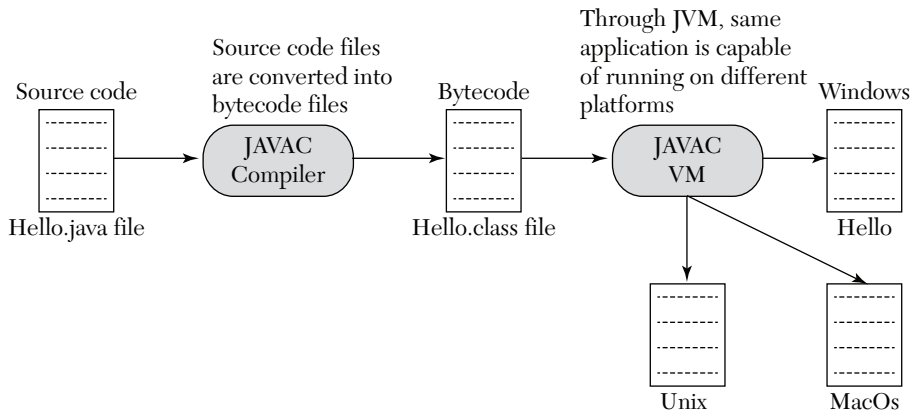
Source code

Hello.java file

Source code files are converted into bytecode files

JAVAC Compiler

Bytecode

Hello.class file

Through JVM, same application is capable of running on different platforms

JAVAC VM

Windows

Hello

Unix

MacOs